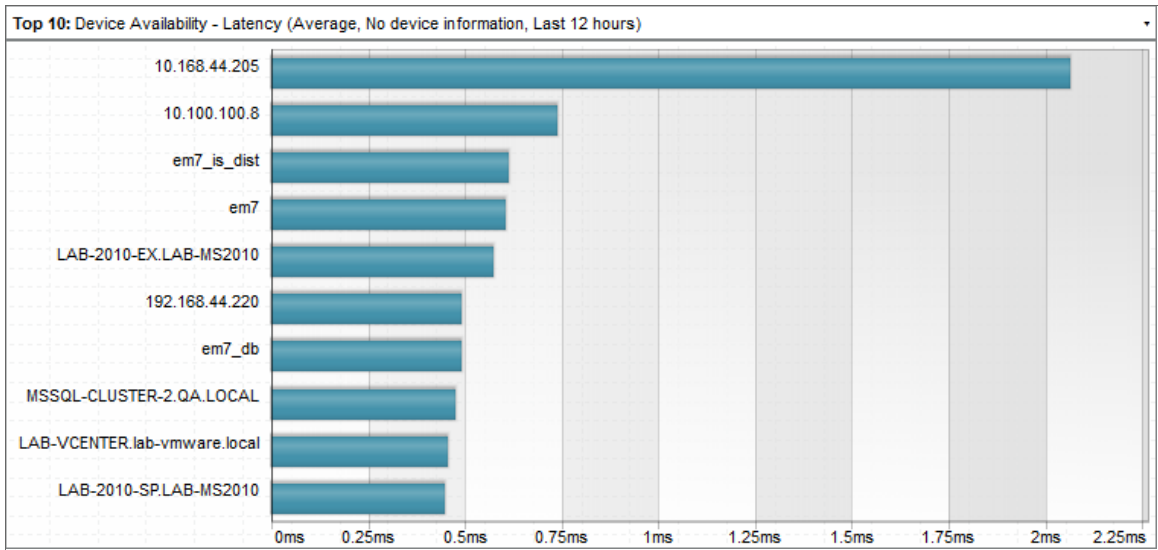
**Top 10:** Device Availability - Latency (Average, No device information, Last 12 hours)

10.168.44.205
10.100.100.8
em7_is_dist
em7
LAB-2010-EX.LAB-MS2010
192.168.44.220
em7_db
MSSQL-CLUSTER-2.QA.LOCAL
LAB-VCENTER.lab-vmware.local
LAB-2010-SP.LAB-MS2010

0ms 0.25ms 0.5ms 0.75ms 1ms 1.25ms 1.5ms 1.75ms 2ms 2.25ms